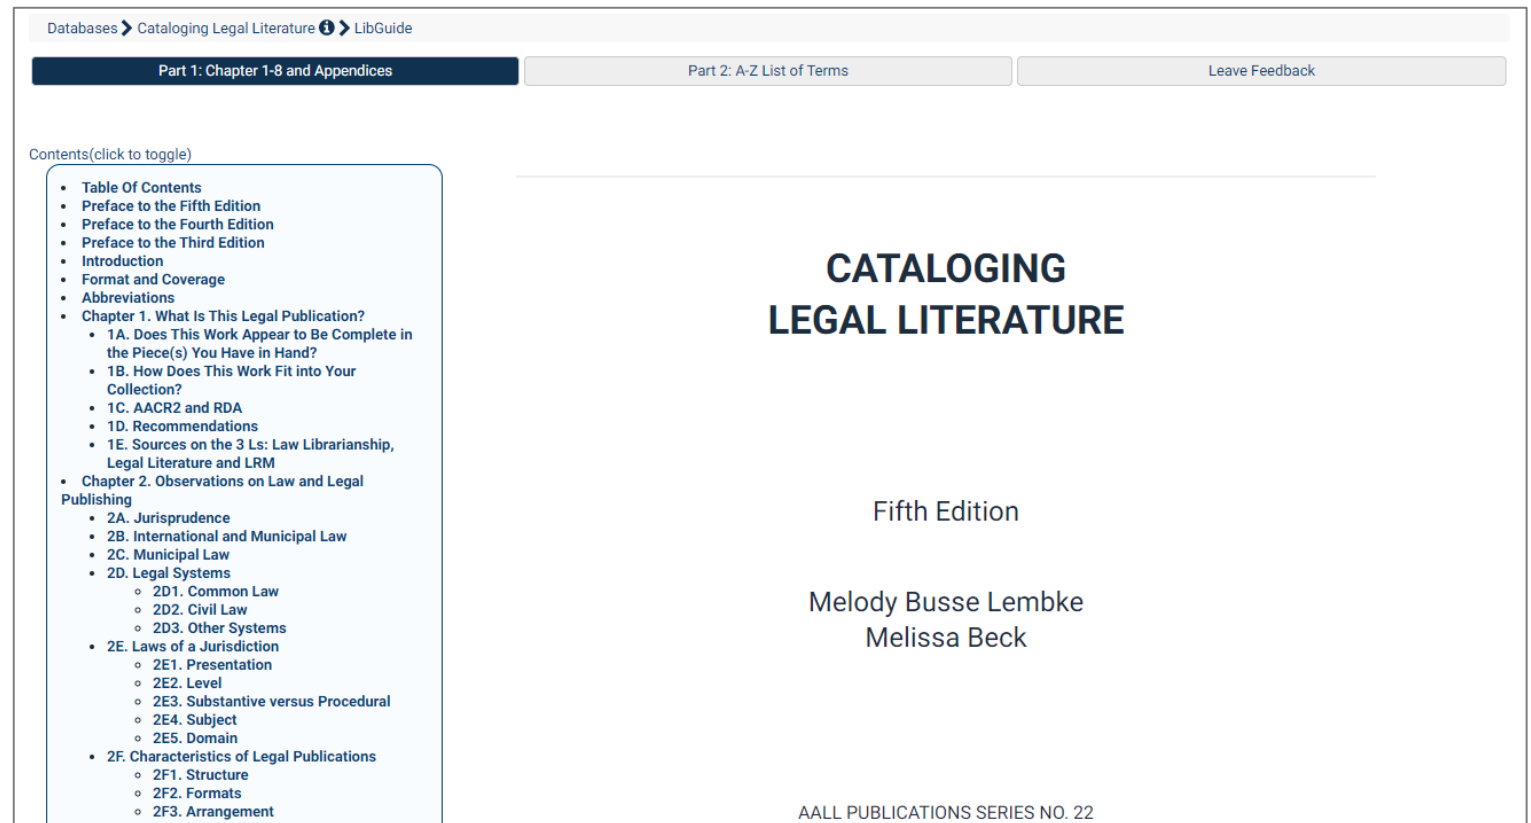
Databases > Cataloging Legal Literature > LibGuide

Part 1: Chapter 1-8 and Appendices | Part 2: A-Z List of Terms | Leave Feedback

Contents(click to toggle)

- Table Of Contents
- Preface to the Fifth Edition
- Preface to the Fourth Edition
- Preface to the Third Edition
- Introduction
- Format and Coverage
- Abbreviations
- Chapter 1. What Is This Legal Publication?
  - 1A. Does This Work Appear to Be Complete in the Piece(s) You Have in Hand?
  - 1B. How Does This Work Fit into Your Collection?
  - 1C. AACR2 and RDA
  - 1D. Recommendations
  - 1E. Sources on the 3 Ls: Law Librarianship, Legal Literature and LRM
- Chapter 2. Observations on Law and Legal Publishing
  - 2A. Jurisprudence
  - 2B. International and Municipal Law
  - 2C. Municipal Law
  - 2D. Legal Systems
    - 2D1. Common Law
    - 2D2. Civil Law
    - 2D3. Other Systems
  - 2E. Laws of a Jurisdiction
    - 2E1. Presentation
    - 2E2. Level
    - 2E3. Substantive versus Procedural
    - 2E4. Subject
    - 2E5. Domain
  - 2F. Characteristics of Legal Publications
    - 2F1. Structure
    - 2F2. Formats
    - 2F3. Arrangement

CATALOGING
LEGAL LITERATURE

Fifth Edition

Melody Busse Lembke
Melissa Beck

AALL PUBLICATIONS SERIES NO. 22